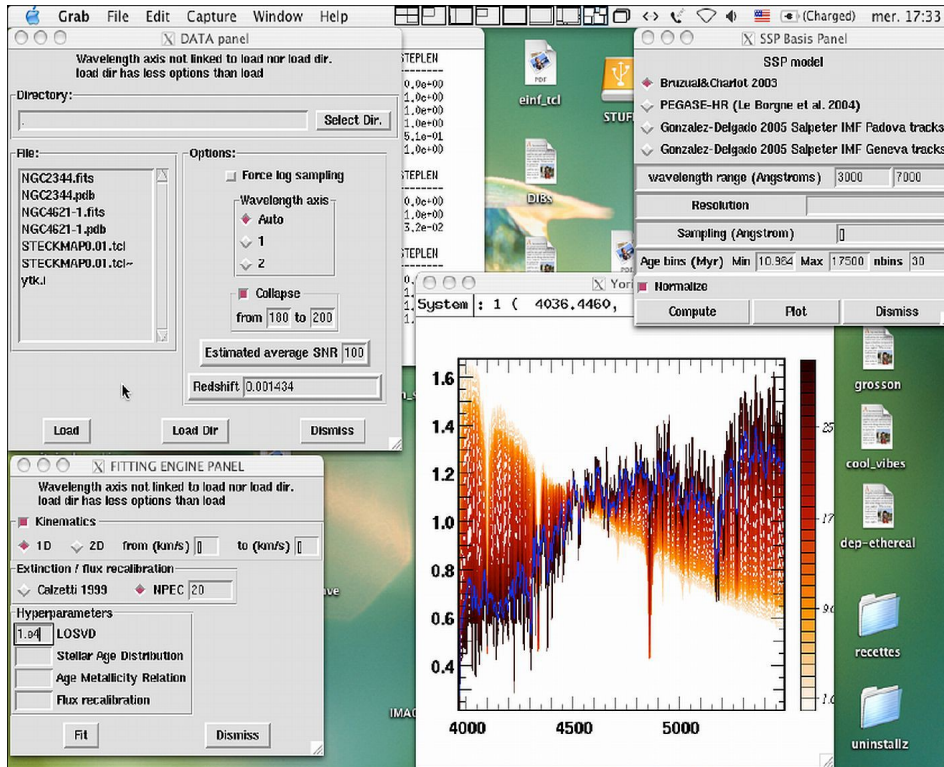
Grab File Edit Capture Window Help (Charged) mer. 17:33

DATA panel

Wavelength axis not linked to load nor load dir.
load dir has less options than load

Directory:

Select Dir.

File:

NGC2344.fits
NGC2344.pdb
NGC4621-1.fits
NGC4621-1.pdb
STECKMAP0.01.tcl
STECKMAP0.01.tcl~
ytk.i

Options:

Force log sampling

Wavelength axis

Auto

1

2

Collapse

from 180 to 200

Estimated average SNR 100

Redshift 0.001434

Load Load Dir Dismiss

STEPLEN
0.0e+00
0.0e+00
1.0e+00
0.0e+00
5.1e-01
0.0e+00

STEPLEN
0.0e+00
1.0e+00
3.2e-02

STEPLEN

einf_tcl

STUF

DIBs

SSP Basis Panel

SSP model

Bruzual&Charlot 2003

PEGASE-HR (Le Borgne et al. 2004)

Gonzalez-Delgado 2005 Salpeter IMF Padova tracks

Gonzalez-Delgado 2005 Salpeter IMF Geneva tracks

wavelength range (Angstroms) 3000 7000

Resolution

Sampling (Angstrom) 0

Age bins (Myr) Min 10.964 Max 17500 nbins 30

Normalize

Compute Plot Dismiss

Yor

System : 1 ( 4036.4460,

1.6
1.4
1.2
1.0
0.8
0.6
0.4

4000 4500 5000

25
17
9.6
1.0

FITTING ENGINE PANEL

Wavelength axis not linked to load nor load dir.
load dir has less options than load

Kinematics

1D 2D from (km/s) 0 to (km/s) 0

Extinction / flux recalibration

Calzetti 1999 NPEC 20

Hyperparameters

1.e4 LOSVD

Stellar Age Distribution

Age Metallicity Relation

Flux recalibration

Fit Dismiss

ave

IMAC

grosson

cool_vibes

dep-ethereal

recettes

uninstallz